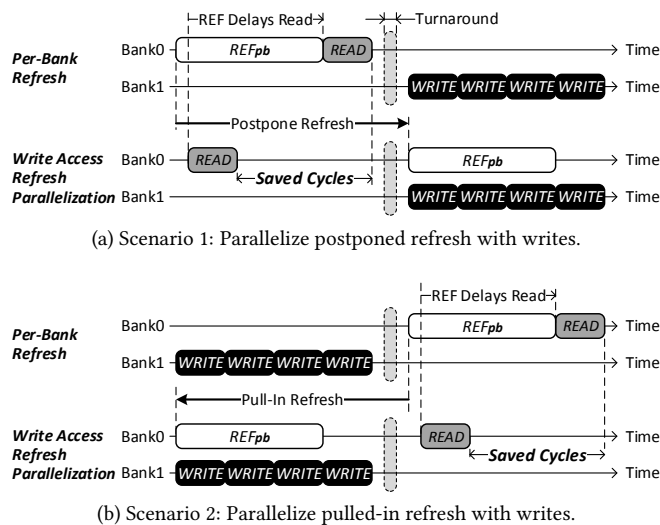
REF Delays Read

Turnaround

Per-Bank Refresh

Bank0 $REF_{pb}$ READ Time

Bank1 WRITE WRITE WRITE WRITE Time

Postpone Refresh

Write Access Refresh Parallelization

Bank0 READ $REF_{pb}$ Time

Saved Cycles

Bank1 WRITE WRITE WRITE WRITE Time

(a) Scenario 1: Parallelize postponed refresh with writes.

REF Delays Read

Per-Bank Refresh

Bank0 $REF_{pb}$ READ Time

Bank1 WRITE WRITE WRITE WRITE Time

Pull-In Refresh

Write Access Refresh Parallelization

Bank0 $REF_{pb}$ READ Time

Saved Cycles

Bank1 WRITE WRITE WRITE WRITE Time

(b) Scenario 2: Parallelize pulled-in refresh with writes.